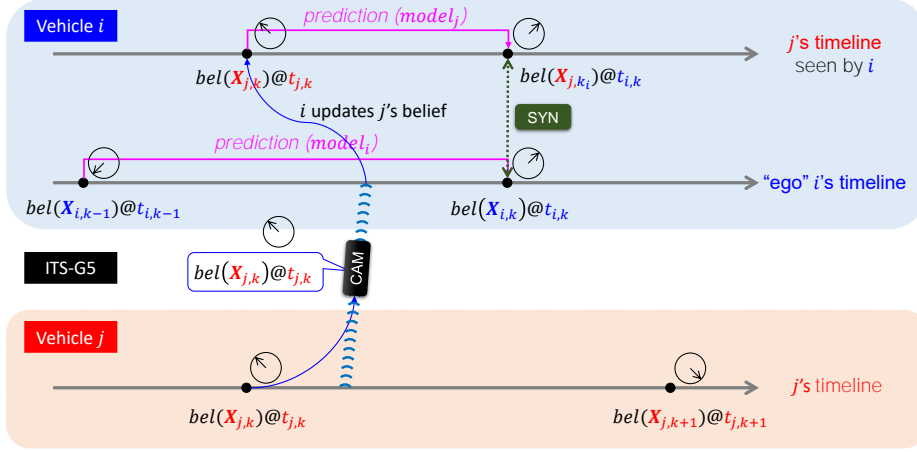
Vehicle $i$

prediction ($\boldsymbol{model}_j$)

$j$'s timeline seen by $i$

$bel(\boldsymbol{X}_{j,k})@t_{j,k}$

$bel(\boldsymbol{X}_{j,k_i})@t_{i,k}$

$i$ updates $j$'s belief

SYN

prediction ($\boldsymbol{model}_i$)

"ego" $i$'s timeline

$bel(\boldsymbol{X}_{i,k-1})@t_{i,k-1}$

$bel(\boldsymbol{X}_{i,k})@t_{i,k}$

ITS-G5

$bel(\boldsymbol{X}_{j,k})@t_{j,k}$

CAM

Vehicle $j$

$j$'s timeline

$bel(\boldsymbol{X}_{j,k})@t_{j,k}$

$bel(\boldsymbol{X}_{j,k+1})@t_{j,k+1}$